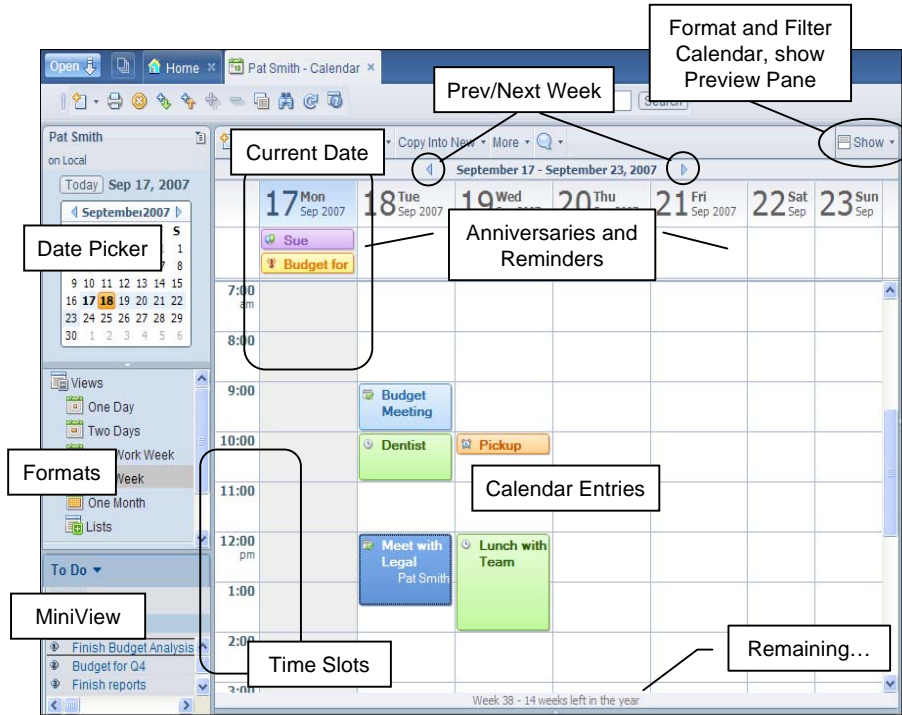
Open
Home ×
Pat Smith - Calendar ×
Format and Filter Calendar, show Preview Pane
Prev/Next Week
Search
Pat Smith
on Local
Copy Into New ▾ More ▾
Show ▾
Current Date
Today Sep 17, 2007
September 2007
September 17 - September 23, 2007
17 Mon Sep 2007
18 Tue Sep 2007
19 Wed
20 Thu
21 Fri Sep 2007
22 Sat Sep
23 Sun Sep
S
1
8
9 10 11 12 13 14 15
16 17 18 19 20 21 22
23 24 25 26 27 28 29
30 1 2 3 4 5 6
Date Picker
Sue
Budget for
Anniversaries and Reminders
7:00 am
8:00
9:00
10:00
11:00
12:00 pm
1:00
2:00
3:00
Views
One Day
Two Days
Work Week
Week
One Month
Lists
Formats
Budget Meeting
Dentist
Pickup
Calendar Entries
Meet with Legal Pat Smith
Lunch with Team
To Do ▾
MiniView
Finish Budget Analysis
Budget for Q4
Finish reports
Time Slots
Remaining…
Week 38 - 14 weeks left in the year